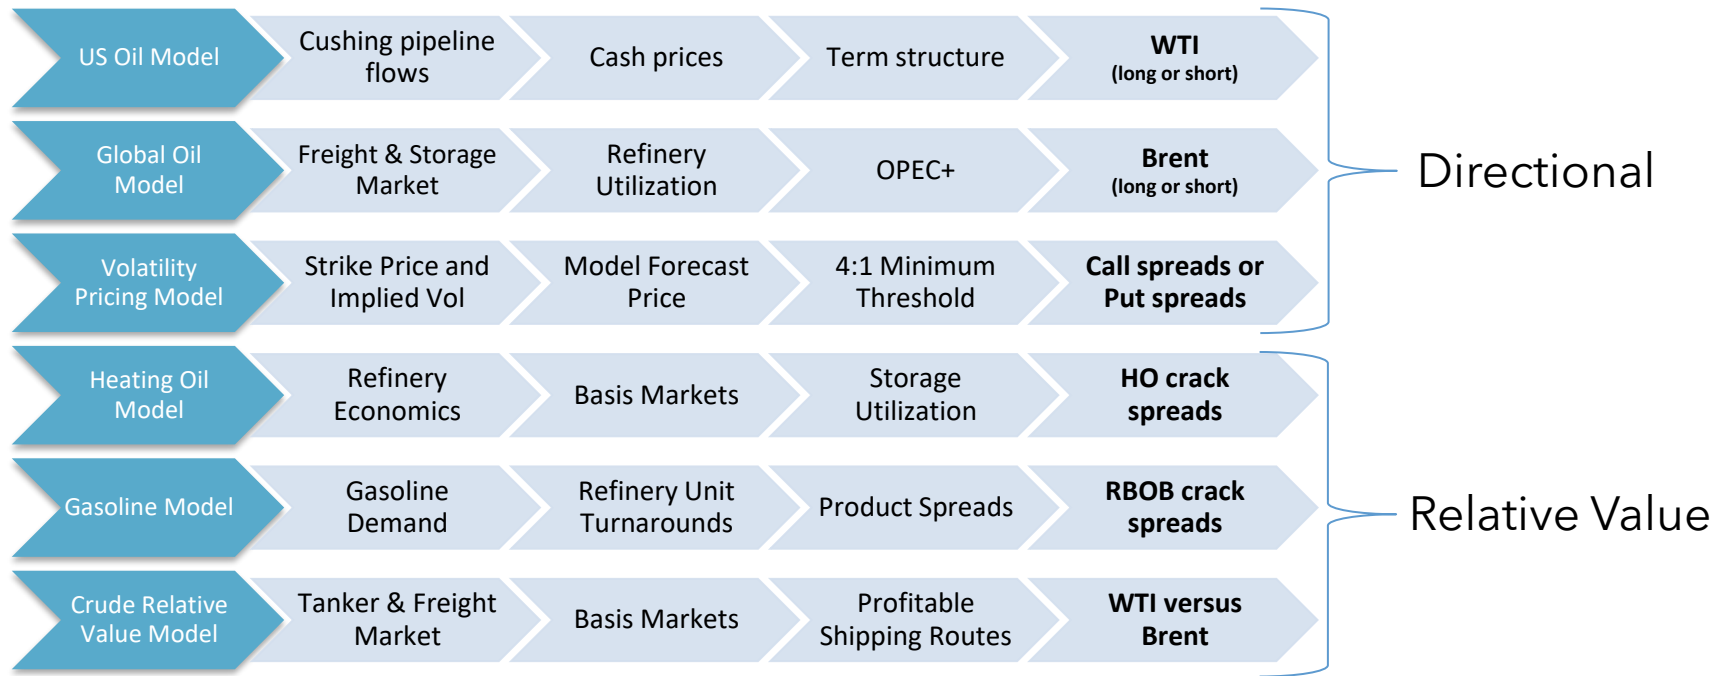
US Oil Model
Cushing pipeline flows
Cash prices
Term structure
**WTI**
(long or short)

Global Oil Model
Freight & Storage Market
Refinery Utilization
OPEC+
**Brent**
(long or short)

Volatility Pricing Model
Strike Price and Implied Vol
Model Forecast Price
4:1 Minimum Threshold
**Call spreads or Put spreads**

Directional

Heating Oil Model
Refinery Economics
Basis Markets
Storage Utilization
**HO crack spreads**

Gasoline Model
Gasoline Demand
Refinery Unit Turnarounds
Product Spreads
**RBOB crack spreads**

Crude Relative Value Model
Tanker & Freight Market
Basis Markets
Profitable Shipping Routes
**WTI versus Brent**

Relative Value